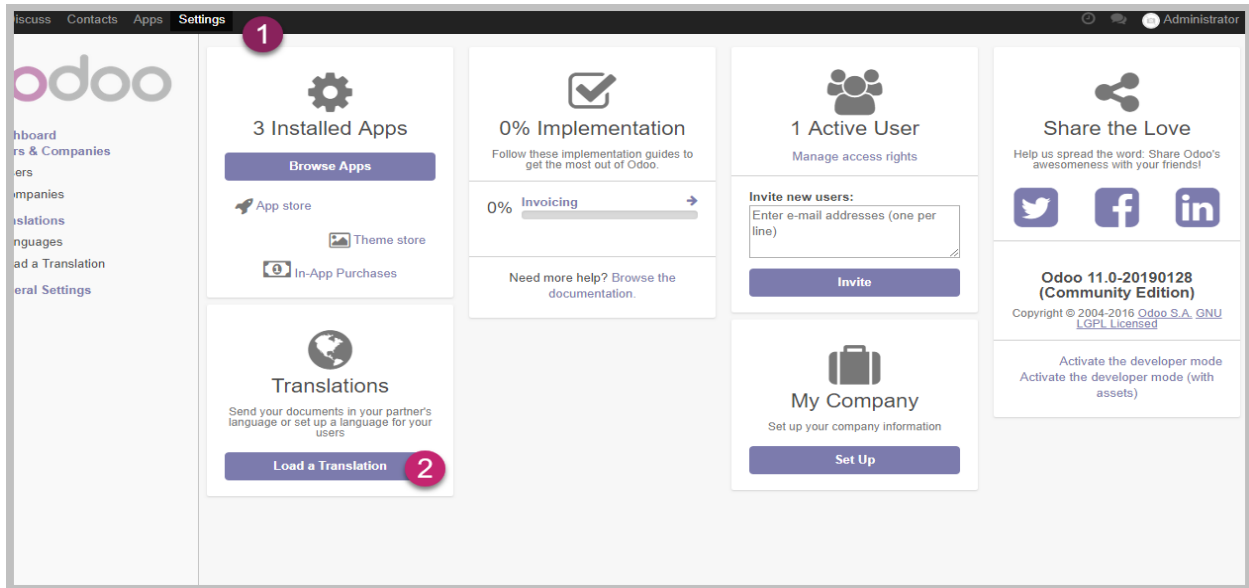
iscuss Contacts Apps Settings 1

Administrator

odoo

hboard
rs & Companies
ers
mpanies
nslations
nguages
ad a Translation
eral Settings

3 Installed Apps

Browse Apps

App store

Theme store

In-App Purchases

0% Implementation

Follow these implementation guides to get the most out of Odoo.

0% Invoicing

Need more help? Browse the documentation.

1 Active User

Manage access rights

Invite new users:

Enter e-mail addresses (one per line)

Invite

Share the Love

Help us spread the word: Share Odoo's awesomeness with your friends!

Odoo 11.0-20190128 (Community Edition)

Copyright © 2004-2016 Odoo S.A. GNU LGPL Licensed

Activate the developer mode
Activate the developer mode (with assets)

Translations

Send your documents in your partner's language or set up a language for your users

Load a Translation 2

My Company

Set up your company information

Set Up